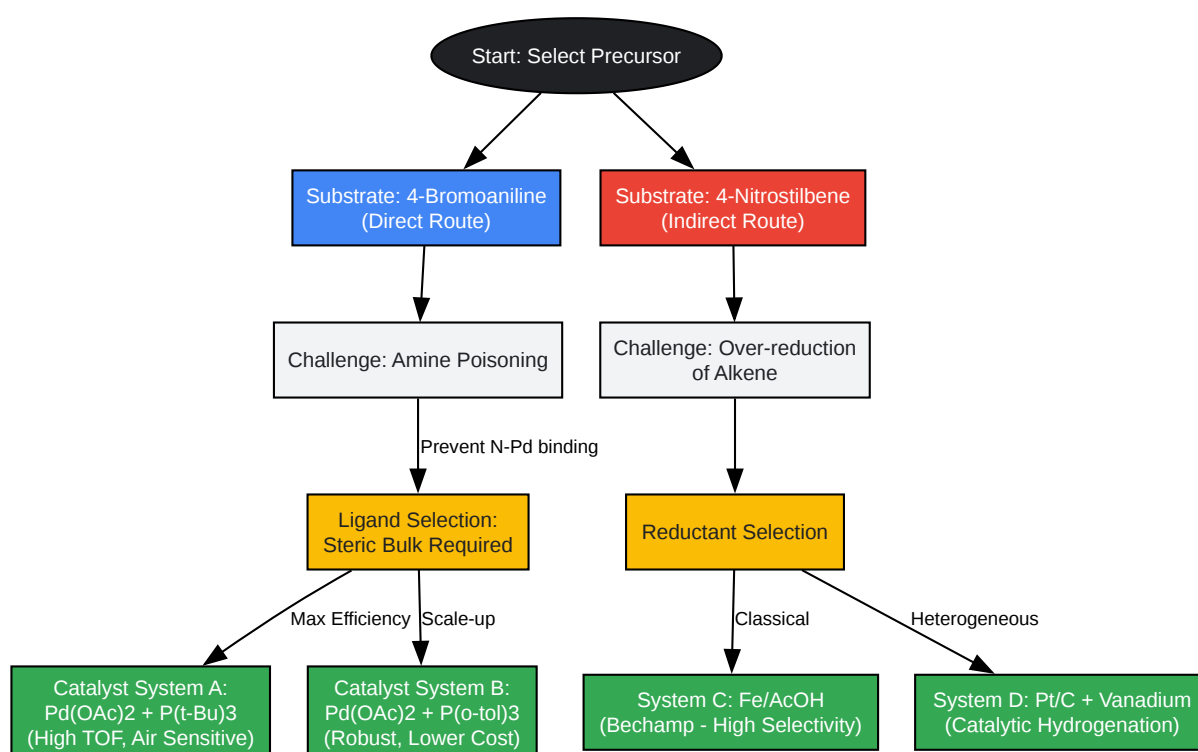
Start: Select Precursor

Substrate: 4-Bromoaniline (Direct Route)

Substrate: 4-Nitrostilbene (Indirect Route)

Challenge: Amine Poisoning

Challenge: Over-reduction of Alkene

Prevent N-Pd binding

Ligand Selection: Steric Bulk Required

Reductant Selection

Max Efficiency

Scale-up

Classical

Heterogeneous

Catalyst System A: Pd(OAc)2 + P(t-Bu)3 (High TOF, Air Sensitive)

Catalyst System B: Pd(OAc)2 + P(o-tol)3 (Robust, Lower Cost)

System C: Fe/AcOH (Bechamp - High Selectivity)

System D: Pt/C + Vanadium (Catalytic Hydrogenation)